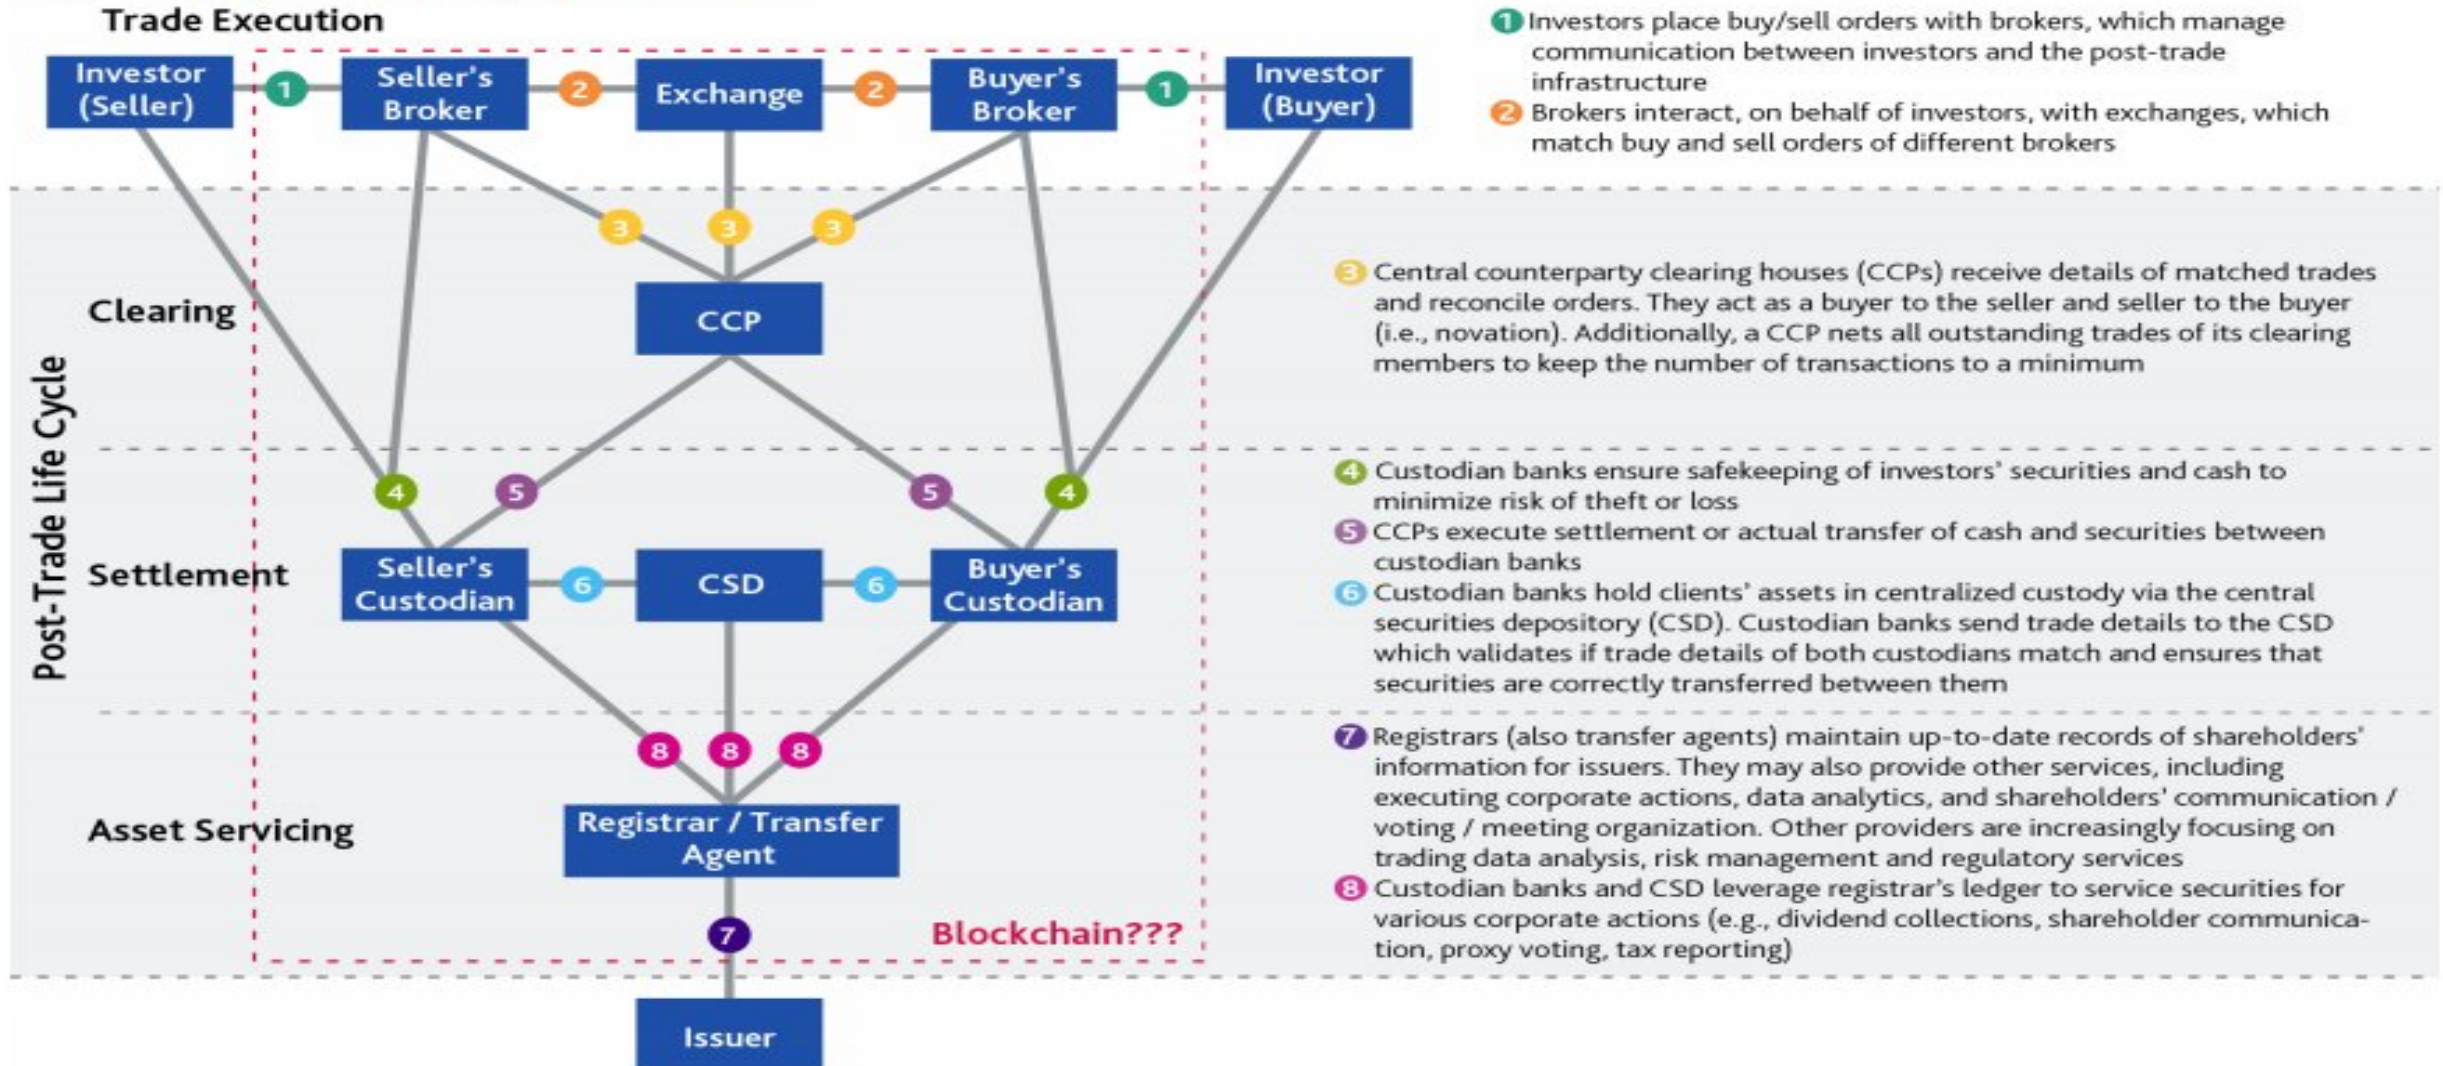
Trade Execution

Investor (Seller) 1 Seller's Broker 2 Exchange 2 Buyer's Broker 1 Investor (Buyer)

1 Investors place buy/sell orders with brokers, which manage communication between investors and the post-trade infrastructure
2 Brokers interact, on behalf of investors, with exchanges, which match buy and sell orders of different brokers

Post-Trade Life Cycle

Clearing

3 3 3

CCP

3 Central counterparty clearing houses (CCPs) receive details of matched trades and reconcile orders. They act as a buyer to the seller and seller to the buyer (i.e., novation). Additionally, a CCP nets all outstanding trades of its clearing members to keep the number of transactions to a minimum

Settlement

4 5 5 4

Seller's Custodian 6 CSD 6 Buyer's Custodian

4 Custodian banks ensure safekeeping of investors' securities and cash to minimize risk of theft or loss
5 CCPs execute settlement or actual transfer of cash and securities between custodian banks
6 Custodian banks hold clients' assets in centralized custody via the central securities depository (CSD). Custodian banks send trade details to the CSD which validates if trade details of both custodians match and ensures that securities are correctly transferred between them

Asset Servicing

8 8 8

Registrar / Transfer Agent

7

Blockchain???

Issuer

7 Registrars (also transfer agents) maintain up-to-date records of shareholders' information for issuers. They may also provide other services, including executing corporate actions, data analytics, and shareholders' communication / voting / meeting organization. Other providers are increasingly focusing on trading data analysis, risk management and regulatory services
8 Custodian banks and CSD leverage registrar's ledger to service securities for various corporate actions (e.g., dividend collections, shareholder communication, proxy voting, tax reporting)